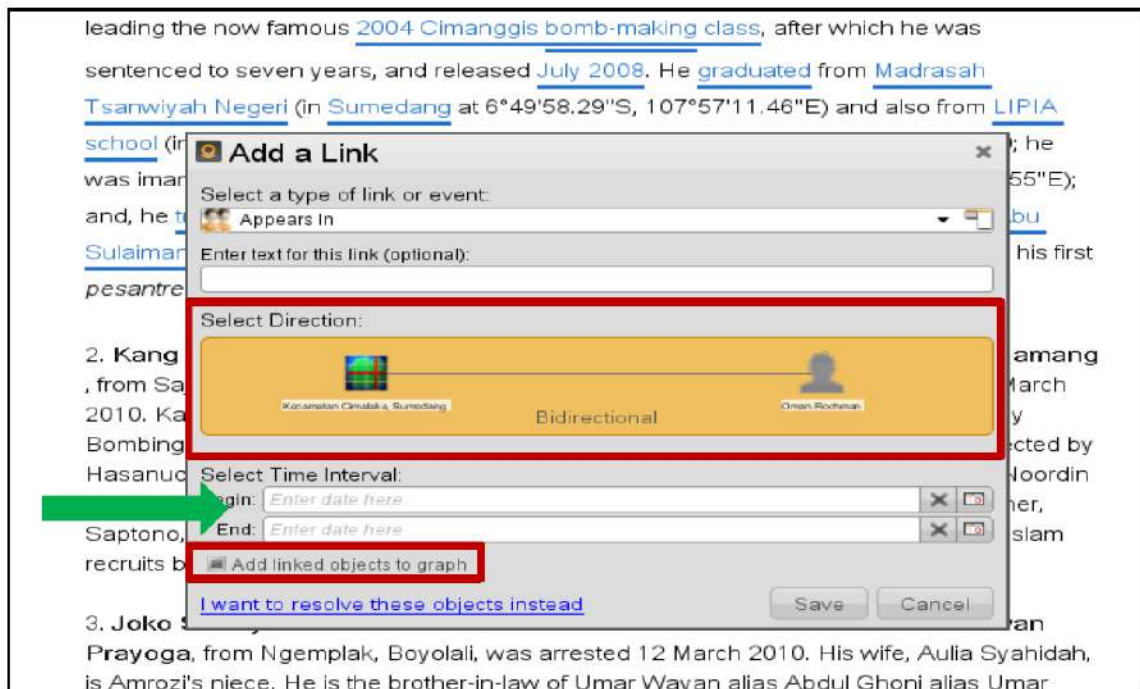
leading the now famous 2004 Cimanggis bomb-making class, after which he was sentenced to seven years, and released July 2008. He graduated from Madrasah Tsanwiyah Negeri (in Sumedang at 6°49'58.29"S, 107°57'11.46"E) and also from LIPIA school (in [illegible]; he was imam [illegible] 55"E); and, he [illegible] bu Sulaiman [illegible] his first pesantre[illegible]

Add a Link

Select a type of link or event:

Appears In

Enter text for this link (optional):

Select Direction:

Kecamatan Cimalaka, Sumedang

Bidirectional

Oman Rochman

Select Time Interval:

Begin: Enter date here

End: Enter date here

Add linked objects to graph

I want to resolve these objects instead

Save

Cancel

2. Kang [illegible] amang , from Sa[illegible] March 2010. Ka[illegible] y Bombing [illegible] cted by Hasanud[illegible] Noordin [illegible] her, Saptono, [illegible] slam recruits b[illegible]

3. Joko S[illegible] an Prayoga, from Ngemplak, Boyolali, was arrested 12 March 2010. His wife, Aulia Syahidah, is Amrozi's niece. He is the brother-in-law of Umar Wayan alias Abdul Ghoni alias Umar